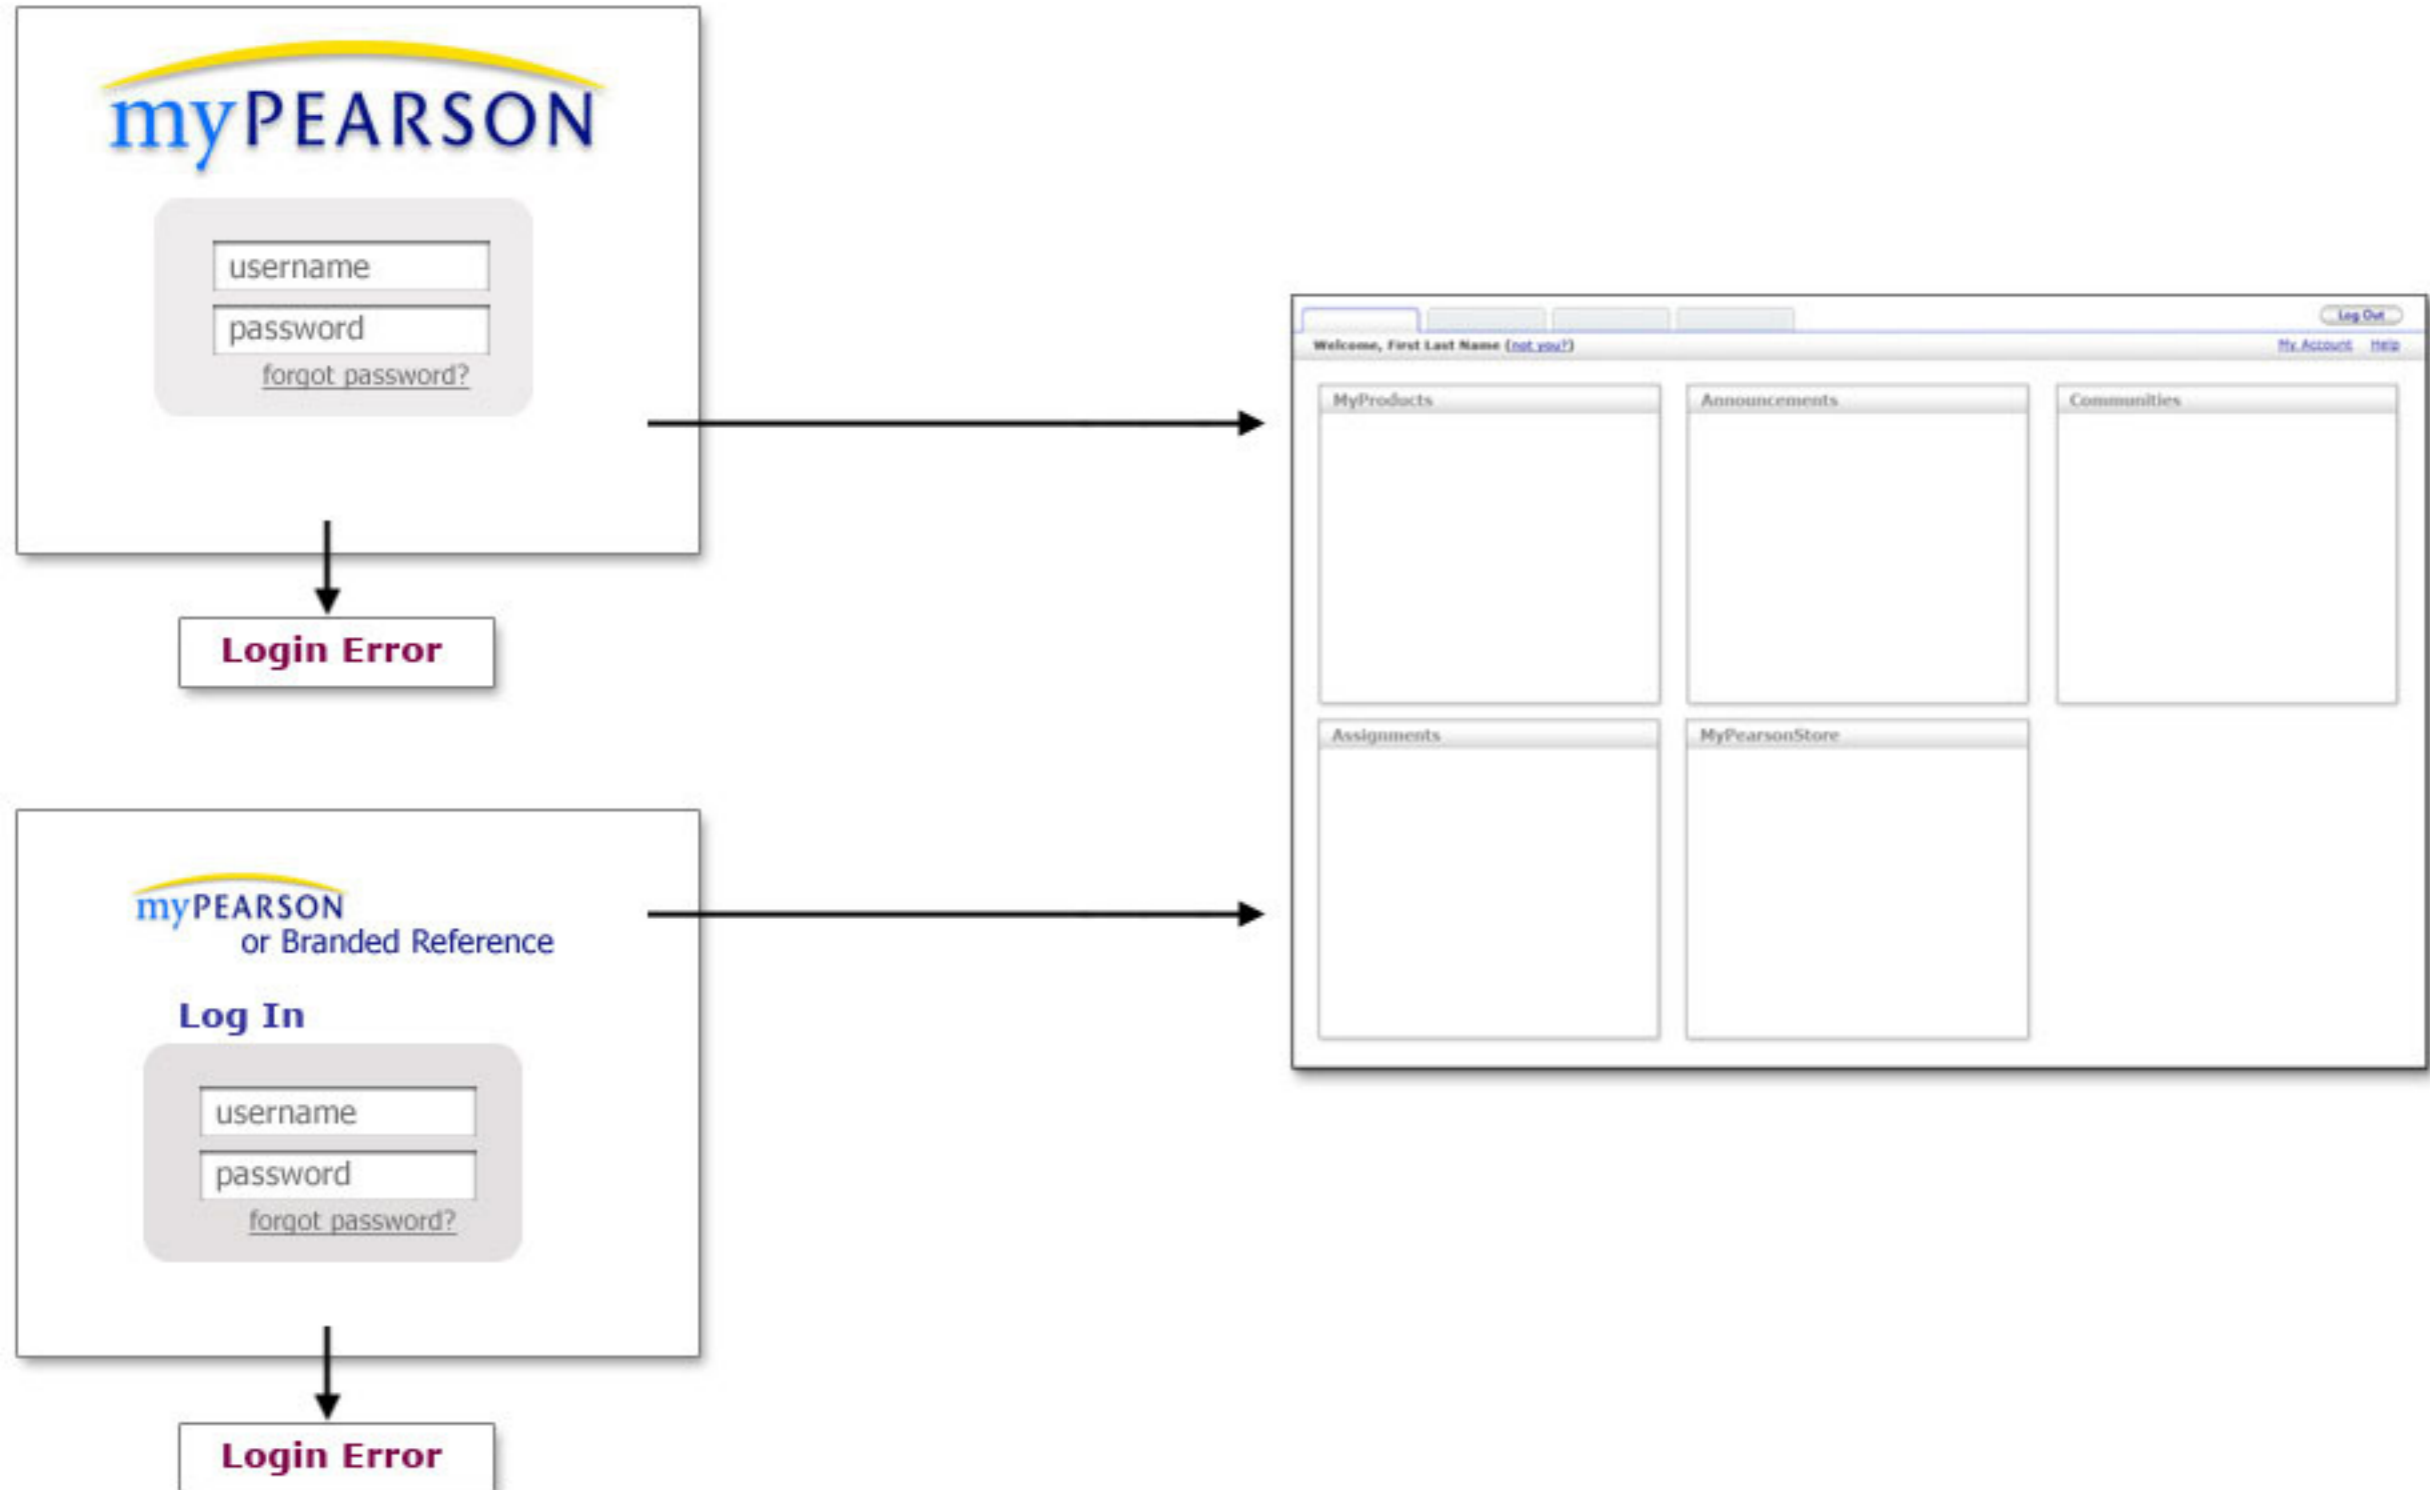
myPEARSON

username

password

forgot password?

Login Error

Log Out

Welcome, First Last Name (not you?)

My Account Help

MyProducts

Announcements

Communities

Assignments

MyPearsonStore

myPEARSON
or Branded Reference

Log In

username

password

forgot password?

Login Error